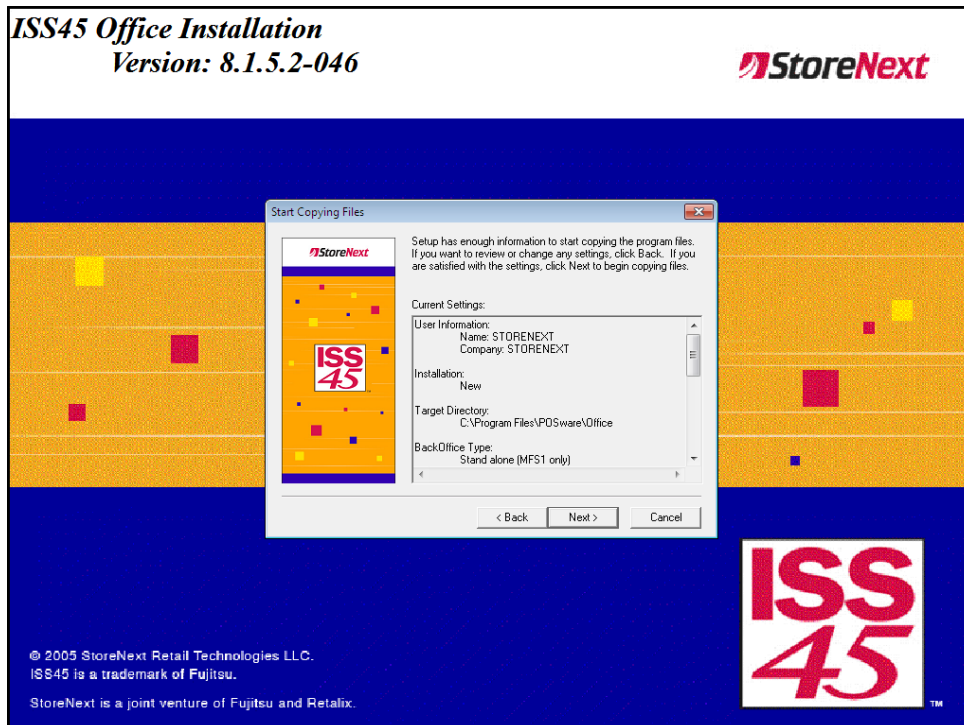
ISS45 Office Installation
Version: 8.1.5.2-046

StoreNext

Start Copying Files

StoreNext

ISS 45

Setup has enough information to start copying the program files. If you want to review or change any settings, click Back. If you are satisfied with the settings, click Next to begin copying files.

Current Settings:

User Information:
Name: STORENEXT
Company: STORENEXT

Installation:
New

Target Directory:
C:\Program Files\POSware\Office

BackOffice Type:
Stand alone (MFS1 only)

< Back
Next >
Cancel

ISS 45 ™

© 2005 StoreNext Retail Technologies LLC.
ISS45 is a trademark of Fujitsu.

StoreNext is a joint venture of Fujitsu and Retalix.